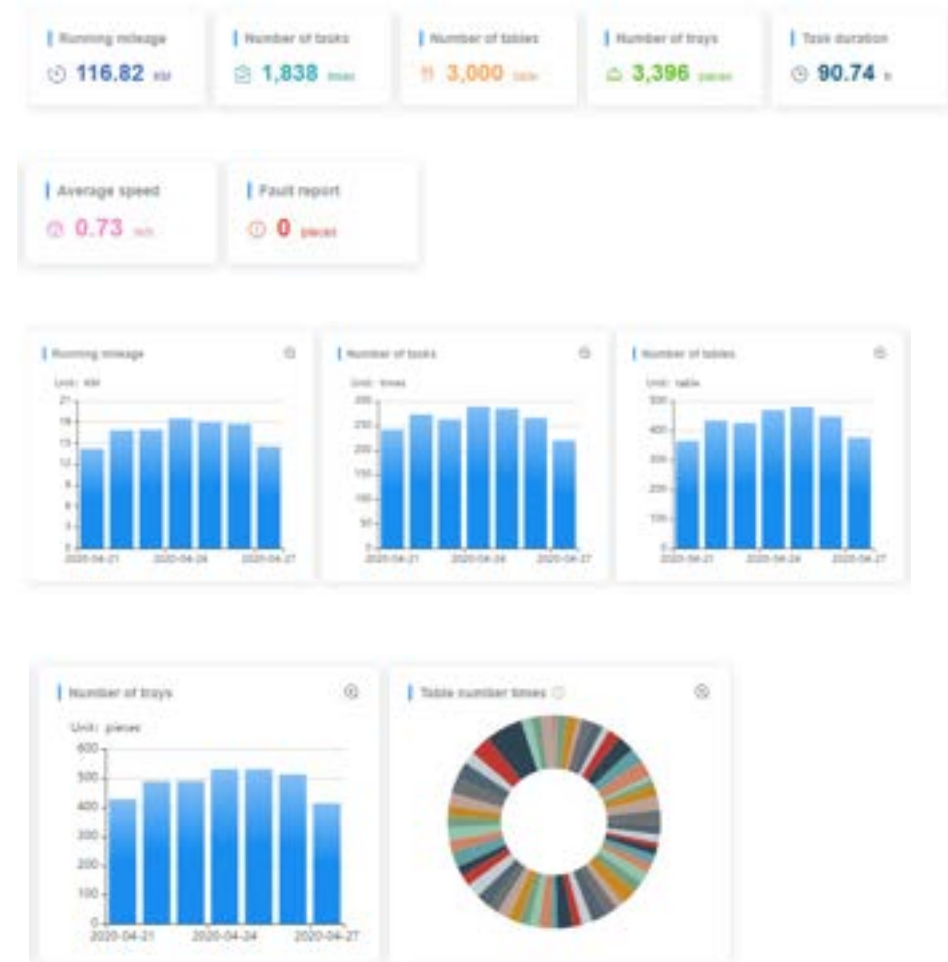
Running mileage
116.82 KM

Number of tasks
1,838 times

Number of tables
3,000 table

Number of trays
3,396 pieces

Task duration
90.74 h

Average speed
0.73 m/s

Fault report
0 pieces

Running mileage
Unit: KM
21
18
15
12
9
6
3
0
2020-04-21 2020-04-24 2020-04-27

Number of tasks
Unit: times
300
250
200
150
100
50
0
2020-04-21 2020-04-24 2020-04-27

Number of tables
Unit: table
500
400
300
200
100
0
2020-04-21 2020-04-24 2020-04-27

Number of trays
Unit: pieces
600
500
400
300
200
100
0
2020-04-21 2020-04-24 2020-04-27

Table number times